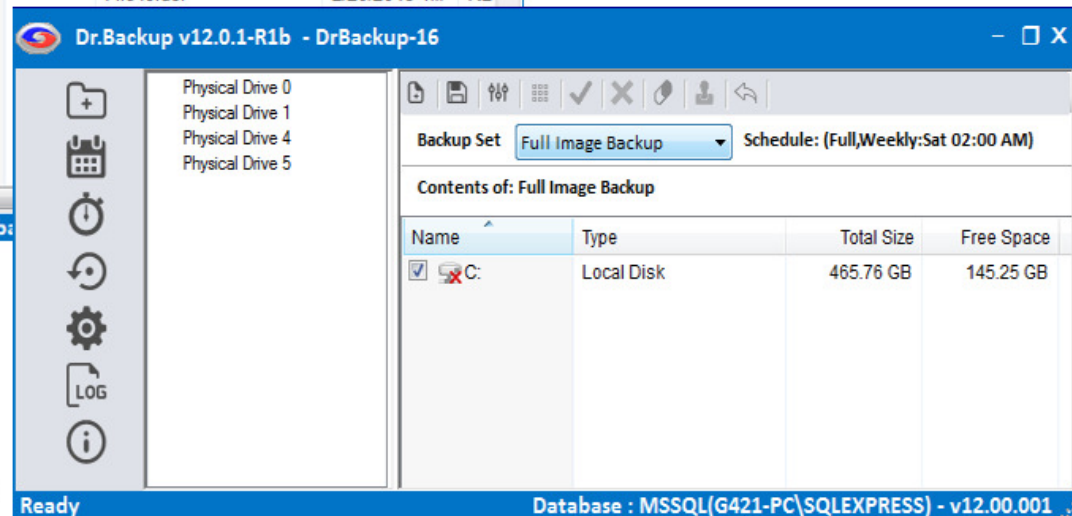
Dr.Backup v12.0.1-R1b - DrBackup-16

LOG

Physical Drive 0
Physical Drive 1
Physical Drive 4
Physical Drive 5

Backup Set Full Image Backup Schedule: (Full,Weekly:Sat 02:00 AM)

Contents of: Full Image Backup

| Name | Type | Total Size | Free Space |
|---|---|---|---|
| C: | Local Disk | 465.76 GB | 145.25 GB |

Ready Database : MSSQL(G421-PC\SQLEXPRESS) - v12.00.001